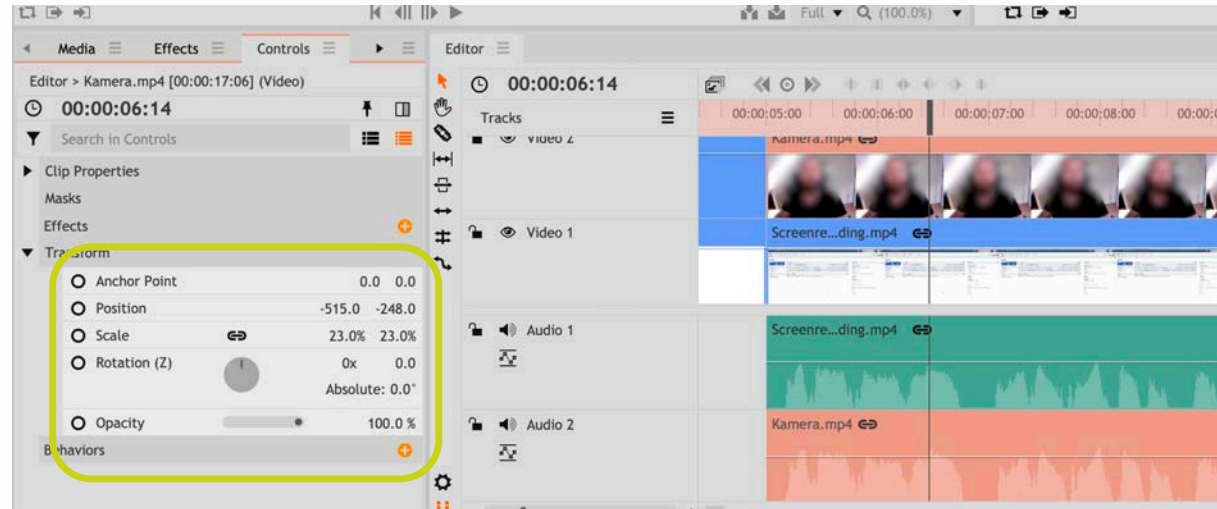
Full ▼ (100.0%) ▼

Media Effects Controls

Editor

Editor > Kamera.mp4 [00:00:17:06] (Video)

00:00:06:14

Search in Controls

Clip Properties

Masks

Effects

Tra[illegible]sform

Anchor Point 0.0 0.0

Position -515.0 -248.0

Scale 23.0% 23.0%

Rotation (Z) 0x 0.0

Absolute: 0.0°

Opacity 100.0 %

B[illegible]haviors

00:00:06:14

Tracks

00:00:05:00 00:00:06:00 00:00:07:00 00:00:08:00 00:00:0

Video 2

Kamera.mp4

Video 1

Screenre...ding.mp4

Audio 1

Screenre...ding.mp4

Audio 2

Kamera.mp4